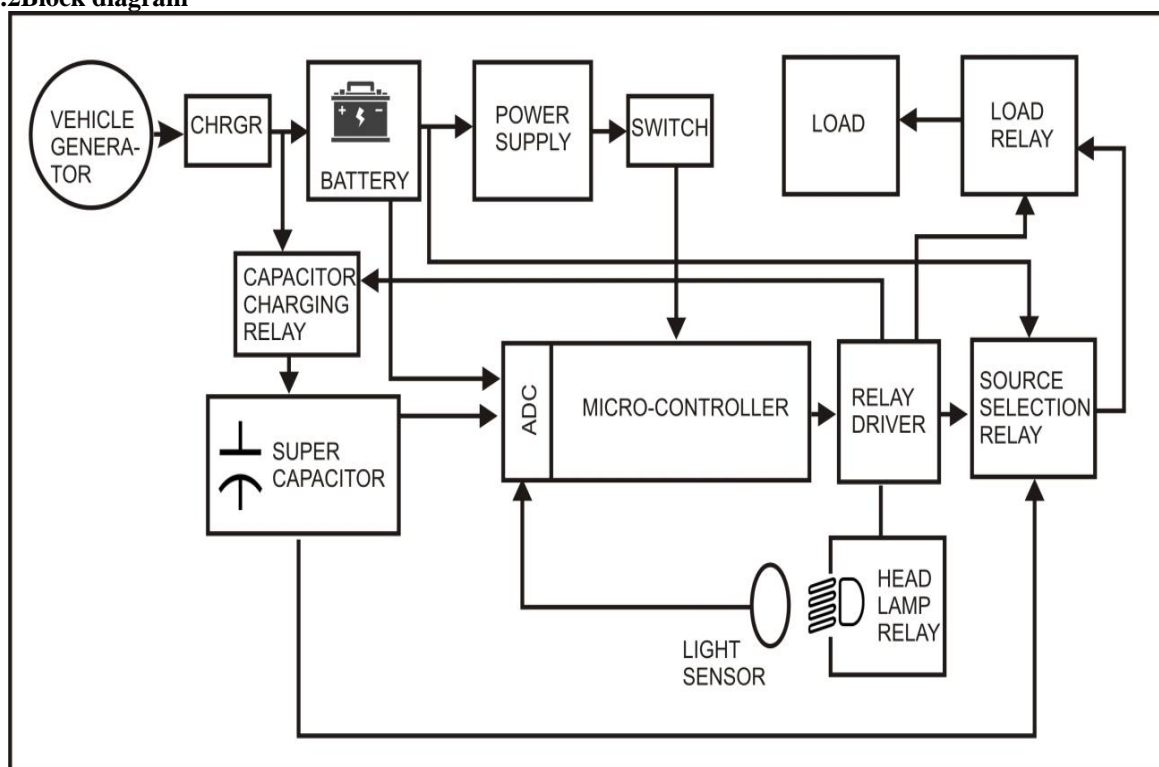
.2Block diagram

VEHICLE GENERATOR

CHRGR

BATTERY

POWER SUPPLY

SWITCH

LOAD

LOAD RELAY

CAPACITOR CHARGING RELAY

SUPER CAPACITOR

ADC

MICRO-CONTROLLER

RELAY DRIVER

SOURCE SELECTION RELAY

LIGHT SENSOR

HEAD LAMP RELAY